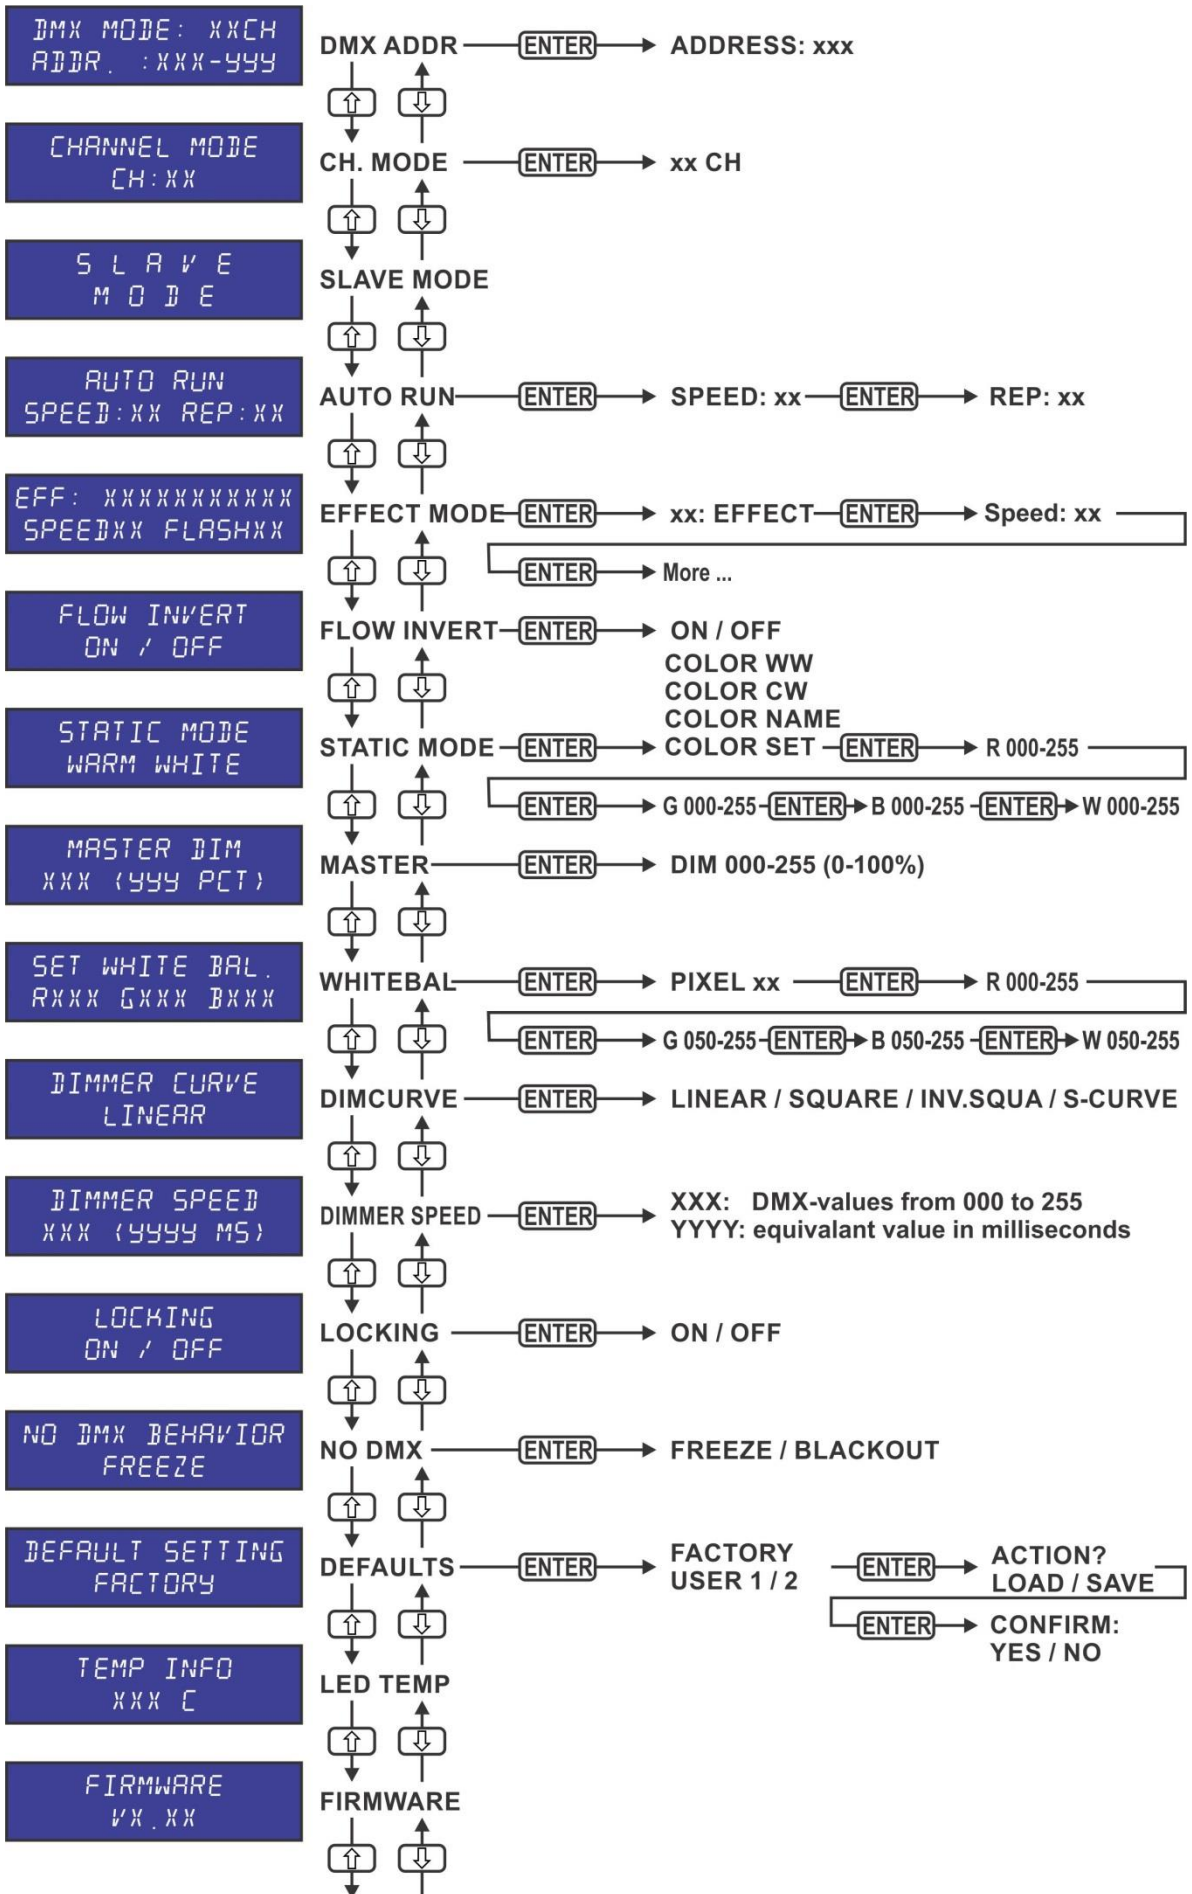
DMX MODE: XXCH
ADDR. :XXX-YYY

DMX ADDR ENTER ADDRESS: xxx

CHANNEL MODE
CH:XX

CH. MODE ENTER xx CH

S L A V E
M O D E

SLAVE MODE

AUTO RUN
SPEED:XX REP:XX

AUTO RUN ENTER SPEED: xx ENTER REP: xx

EFF: XXXXXXXXXX
SPEEDXX FLASHXX

EFFECT MODE ENTER xx: EFFECT ENTER Speed: xx
ENTER More ...

FLOW INVERT
ON / OFF

FLOW INVERT ENTER ON / OFF

STATIC MODE
WARM WHITE

STATIC MODE ENTER COLOR WW
COLOR CW
COLOR NAME
COLOR SET ENTER R 000-255
ENTER G 000-255 ENTER B 000-255 ENTER W 000-255

MASTER DIM
XXX (YYY PCT)

MASTER ENTER DIM 000-255 (0-100%)

SET WHITE BAL.
RXXX GXXX BXXX

WHITEBAL ENTER PIXEL xx ENTER R 000-255
ENTER G 050-255 ENTER B 050-255 ENTER W 050-255

DIMMER CURVE
LINEAR

DIMCURVE ENTER LINEAR / SQUARE / INV.SQUA / S-CURVE

DIMMER SPEED
XXX (YYYY MS)

DIMMER SPEED ENTER XXX: DMX-values from 000 to 255
YYYY: equivalant value in milliseconds

LOCKING
ON / OFF

LOCKING ENTER ON / OFF

NO DMX BEHAVIOR
FREEZE

NO DMX ENTER FREEZE / BLACKOUT

DEFAULT SETTING
FACTORY

DEFAULTS ENTER FACTORY
USER 1 / 2
ENTER ACTION?
LOAD / SAVE
ENTER CONFIRM:
YES / NO

TEMP INFO
XXX C

LED TEMP

FIRMWARE
VX.XX

FIRMWARE